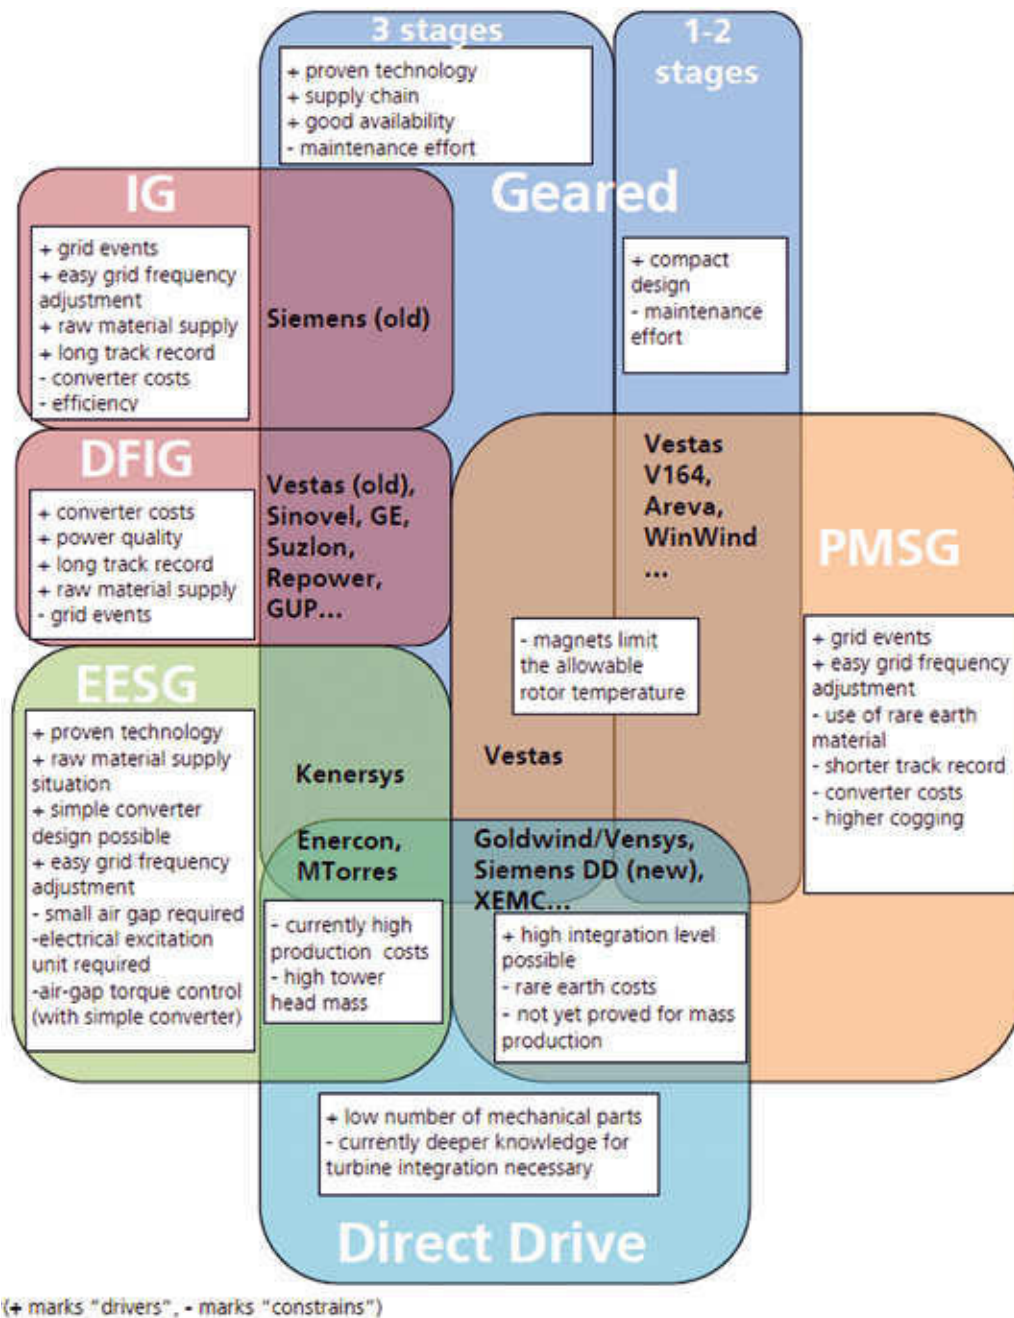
3 stages

+ proven technology
+ supply chain
+ good availability
- maintenance effort

1-2 stages

Geared

+ compact design
- maintenance effort

IG

+ grid events
+ easy grid frequency adjustment
+ raw material supply
+ long track record
- converter costs
- efficiency

Siemens (old)

DFIG

+ converter costs
+ power quality
+ long track record
+ raw material supply
- grid events

Vestas (old), Sinovel, GE, Suzlon, Repower, GUP...

Vestas V164, Areva, WinWind ...

PMSG

- magnets limit the allowable rotor temperature

+ grid events
+ easy grid frequency adjustment
- use of rare earth material
- shorter track record
- converter costs
- higher cogging

EESG

+ proven technology
+ raw material supply situation
+ simple converter design possible
+ easy grid frequency adjustment
- small air gap required
-electrical excitation unit required
-air-gap torque control (with simple converter)

Kenersys

Vestas

Enercon, MTorres

Goldwind/Vensys, Siemens DD (new), XEMC...

- currently high production costs
- high tower head mass

+ high integration level possible
- rare earth costs
- not yet proved for mass production

+ low number of mechanical parts
- currently deeper knowledge for turbine integration necessary

Direct Drive

(+ marks "drivers", - marks "constrains")